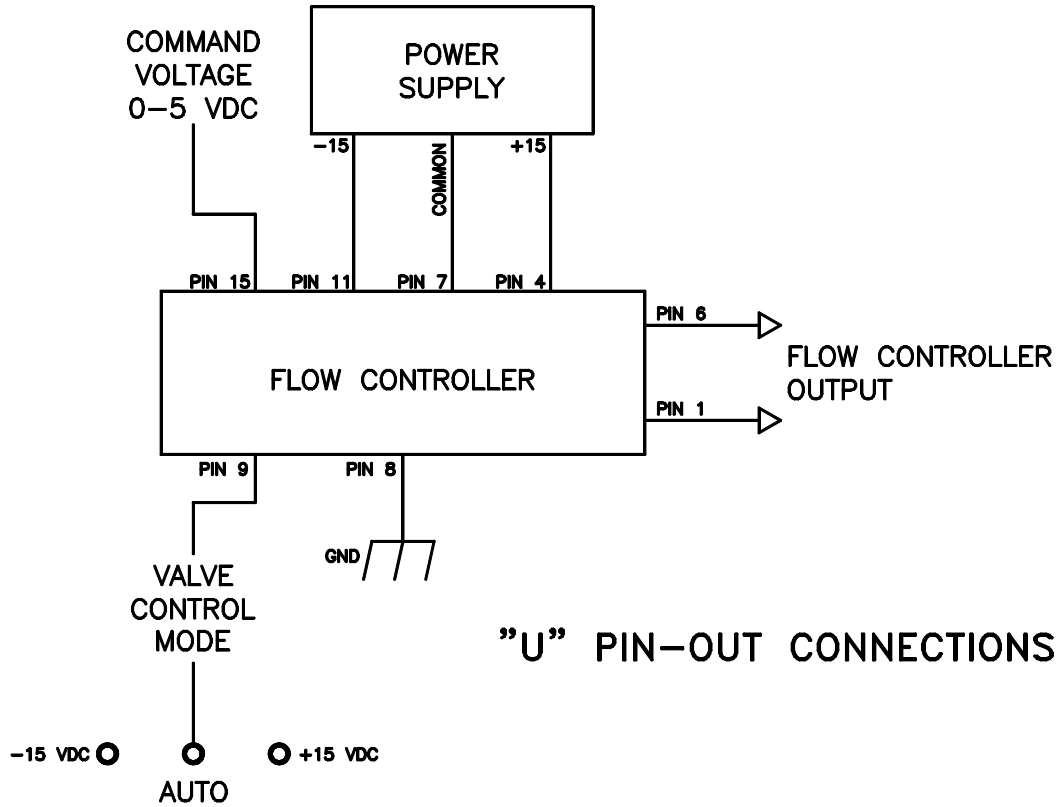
COMMAND VOLTAGE 0–5 VDC

POWER SUPPLY

–15

COMMON

+15

PIN 15

PIN 11

PIN 7

PIN 4

PIN 6

FLOW CONTROLLER

PIN 1

FLOW CONTROLLER OUTPUT

PIN 9

PIN 8

GND

VALVE CONTROL MODE

"U" PIN–OUT CONNECTIONS

–15 VDC

+15 VDC

AUTO